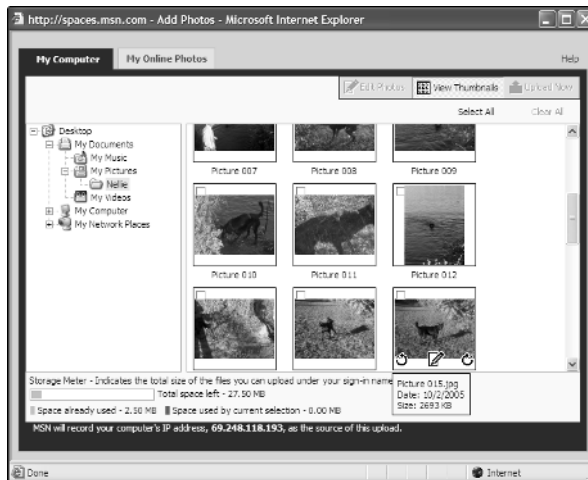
http://spaces.msn.com - Add Photos - Microsoft Internet Explorer

My Computer | My Online Photos

Help

Edit Photos | View Thumbnails | Upload Now

Select All | Clear All

Desktop
My Documents
My Music
My Pictures
Nellie
My Videos
My Computer
My Network Places

Picture 007 | Picture 008 | Picture 009

Picture 010 | Picture 011 | Picture 012

Picture 015.jpg
Date: 10/2/2005
Size: 2693 KB

Storage Meter - Indicates the total size of the files you can upload under your sign-in name

Total space left - 27.50 MB

Space already used - 2.50 MB | Space used by current selection - 0.00 MB

MSN will record your computer's IP address, 69.248.118.193, as the source of this upload.

Done | Internet